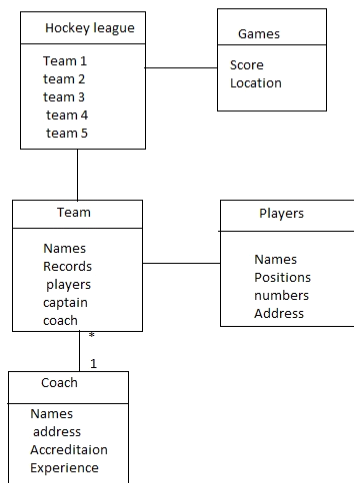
Hockey league

Team 1
team 2
team 3
team 4
team 5

Games

Score
Location

Team

Names
Records
players
captain
coach

Players

Names
Positions
numbers
Address

*
1

Coach

Names
address
Accreditaion
Experience